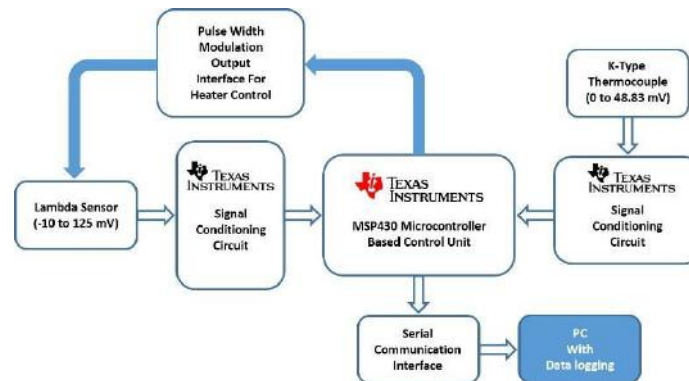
Pulse Width Modulation Output Interface For Heater Control

K-Type Thermocouple (0 to 48.83 mV)

Lambda Sensor (-10 to 125 mV)

TEXAS INSTRUMENTS

Signal Conditioning Circuit

TEXAS INSTRUMENTS

MSP430 Microcontroller Based Control Unit

TEXAS INSTRUMENTS

Signal Conditioning Circuit

Serial Communication Interface

PC With Data logging